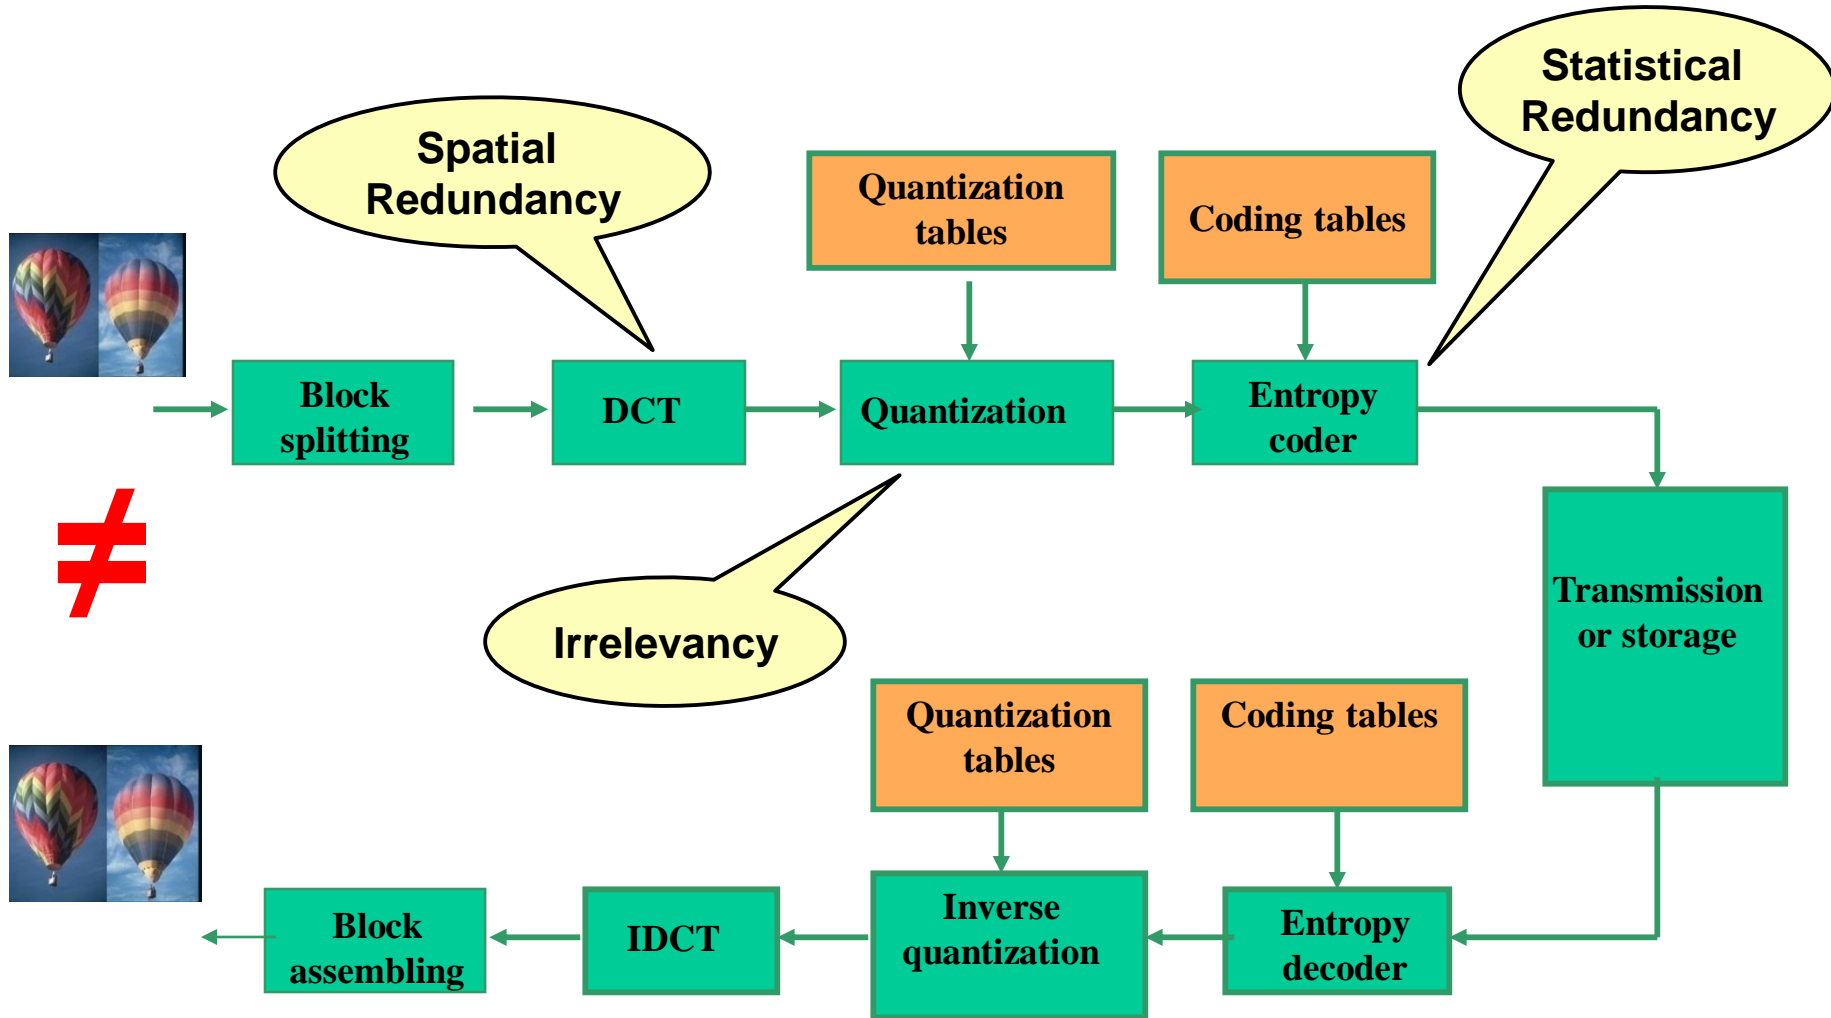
Spatial Redundancy

Quantization tables

Coding tables

Statistical Redundancy

Block splitting

DCT

Quantization

Entropy coder

$\neq$

Irrelevancy

Transmission or storage

Quantization tables

Coding tables

Block assembling

IDCT

Inverse quantization

Entropy decoder